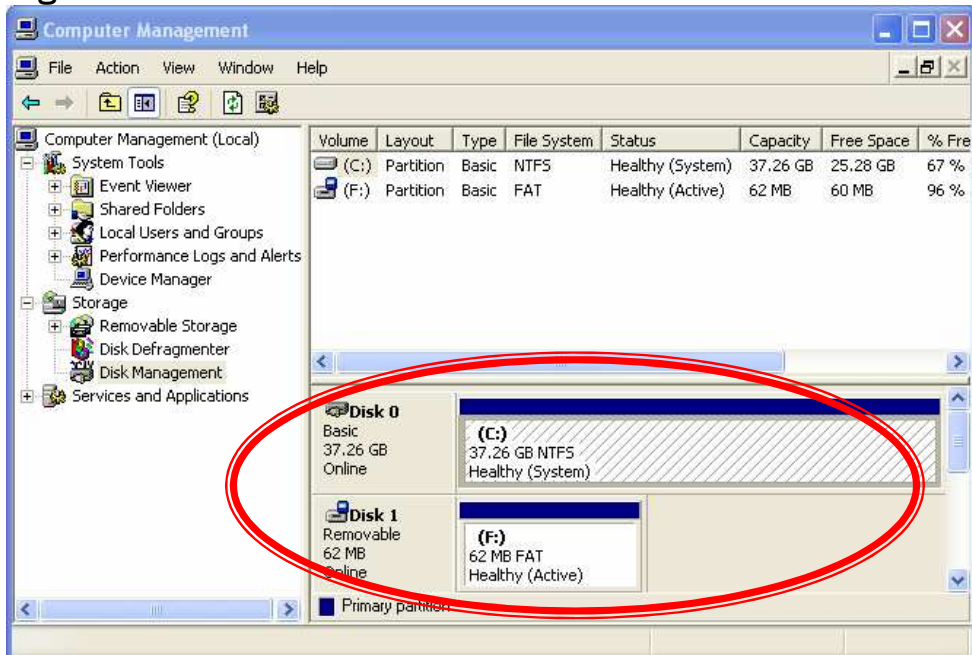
Computer Management

File Action View Window Help

Computer Management (Local)
System Tools
Event Viewer
Shared Folders
Local Users and Groups
Performance Logs and Alerts
Device Manager
Storage
Removable Storage
Disk Defragmenter
Disk Management
Services and Applications

| Volume | Layout | Type | File System | Status | Capacity | Free Space | % Fre |
|---|---|---|---|---|---|---|---|
| (C:) | Partition | Basic | NTFS | Healthy (System) | 37.26 GB | 25.28 GB | 67 % |
| (F:) | Partition | Basic | FAT | Healthy (Active) | 62 MB | 60 MB | 96 % |

Disk 0
Basic
37.26 GB
Online

(C:)
37.26 GB NTFS
Healthy (System)

Disk 1
Removable
62 MB
Online

(F:)
62 MB FAT
Healthy (Active)

Primary partition